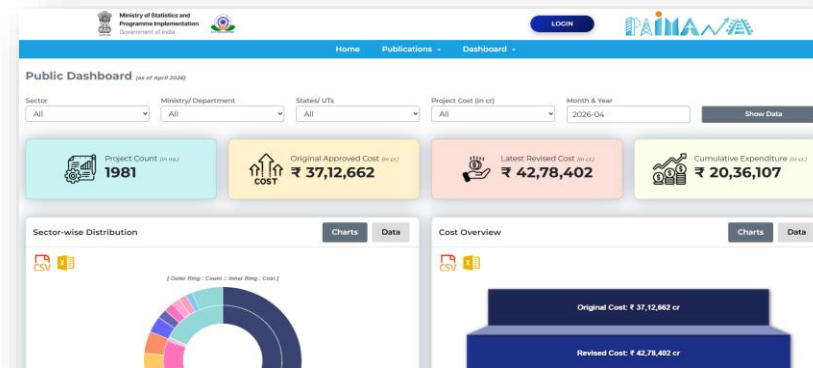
Ministry of Statistics and Programme Implementation
Government of India

LOGIN

PAIMANA

Home Publications Dashboard

Public Dashboard (as of April 2026)

Sector
All

Ministry/ Department
All

States/ UTs
All

Project Cost (in cr)
All

Month & Year
2026-04

Show Data

Project Count (in no.)
1981

COST
Original Approved Cost (in cr)
₹ 37,12,662

Latest Revised Cost (in cr)
₹ 42,78,402

Cumulative Expenditure (in cr)
₹ 20,36,107

Sector-wise Distribution

Charts Data

CSV

[ Outer Ring : Count :: Inner Ring : Cost ]

Cost Overview

Charts Data

CSV

Original Cost: ₹ 37,12,662 cr

Revised Cost: ₹ 42,78,402 cr